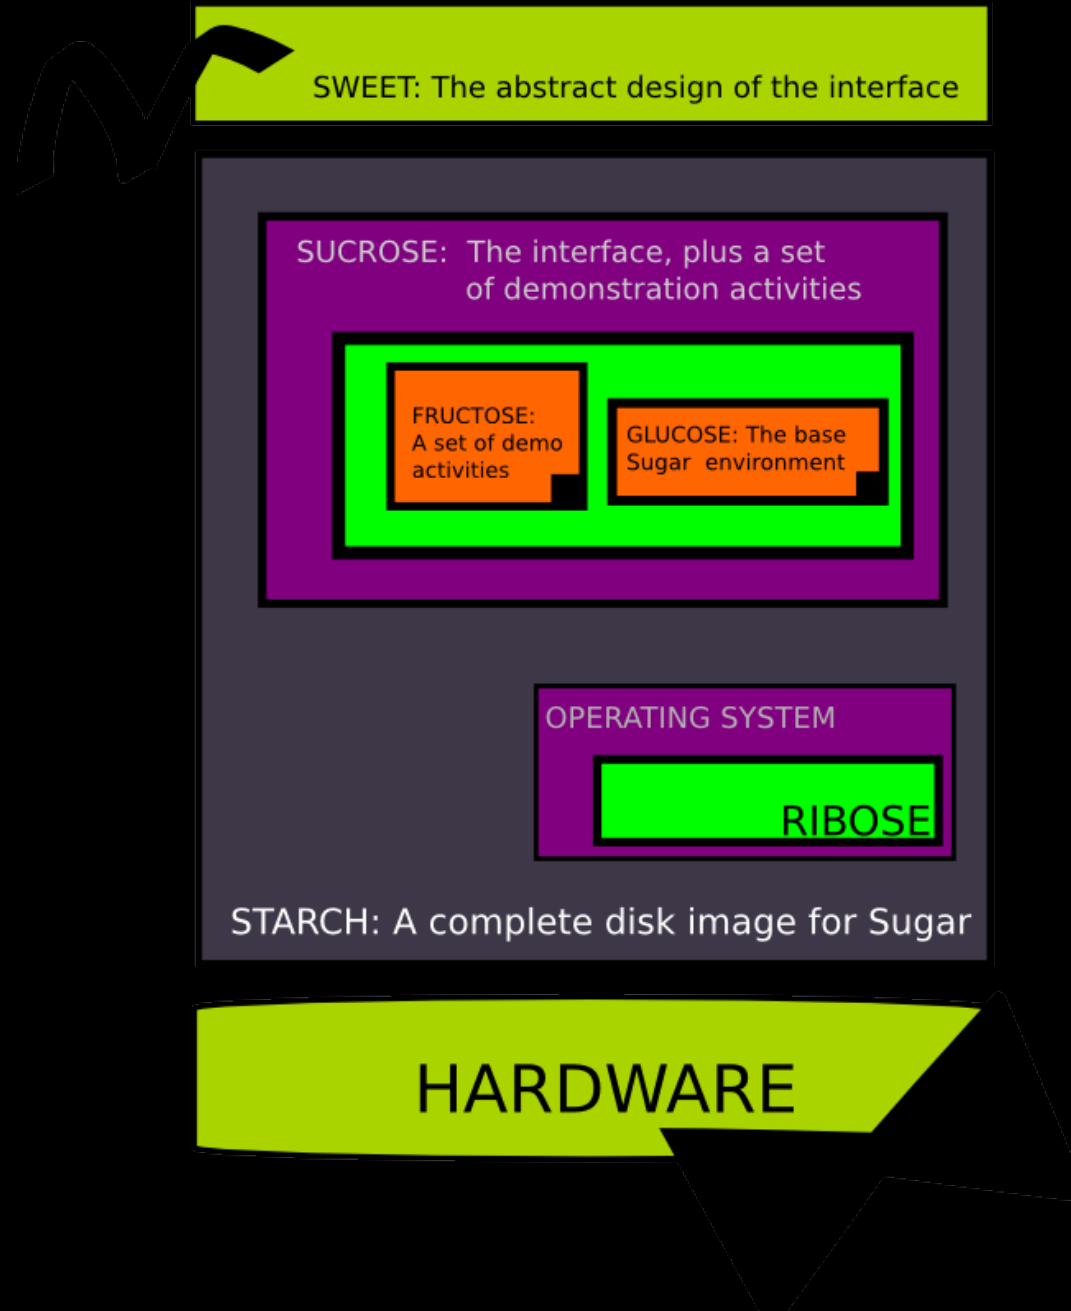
SWEET: The abstract design of the interface

SUCROSE: The interface, plus a set of demonstration activities

FRUCTOSE: A set of demo activities

GLUCOSE: The base Sugar environment

OPERATING SYSTEM

RIBOSE

STARCH: A complete disk image for Sugar

HARDWARE